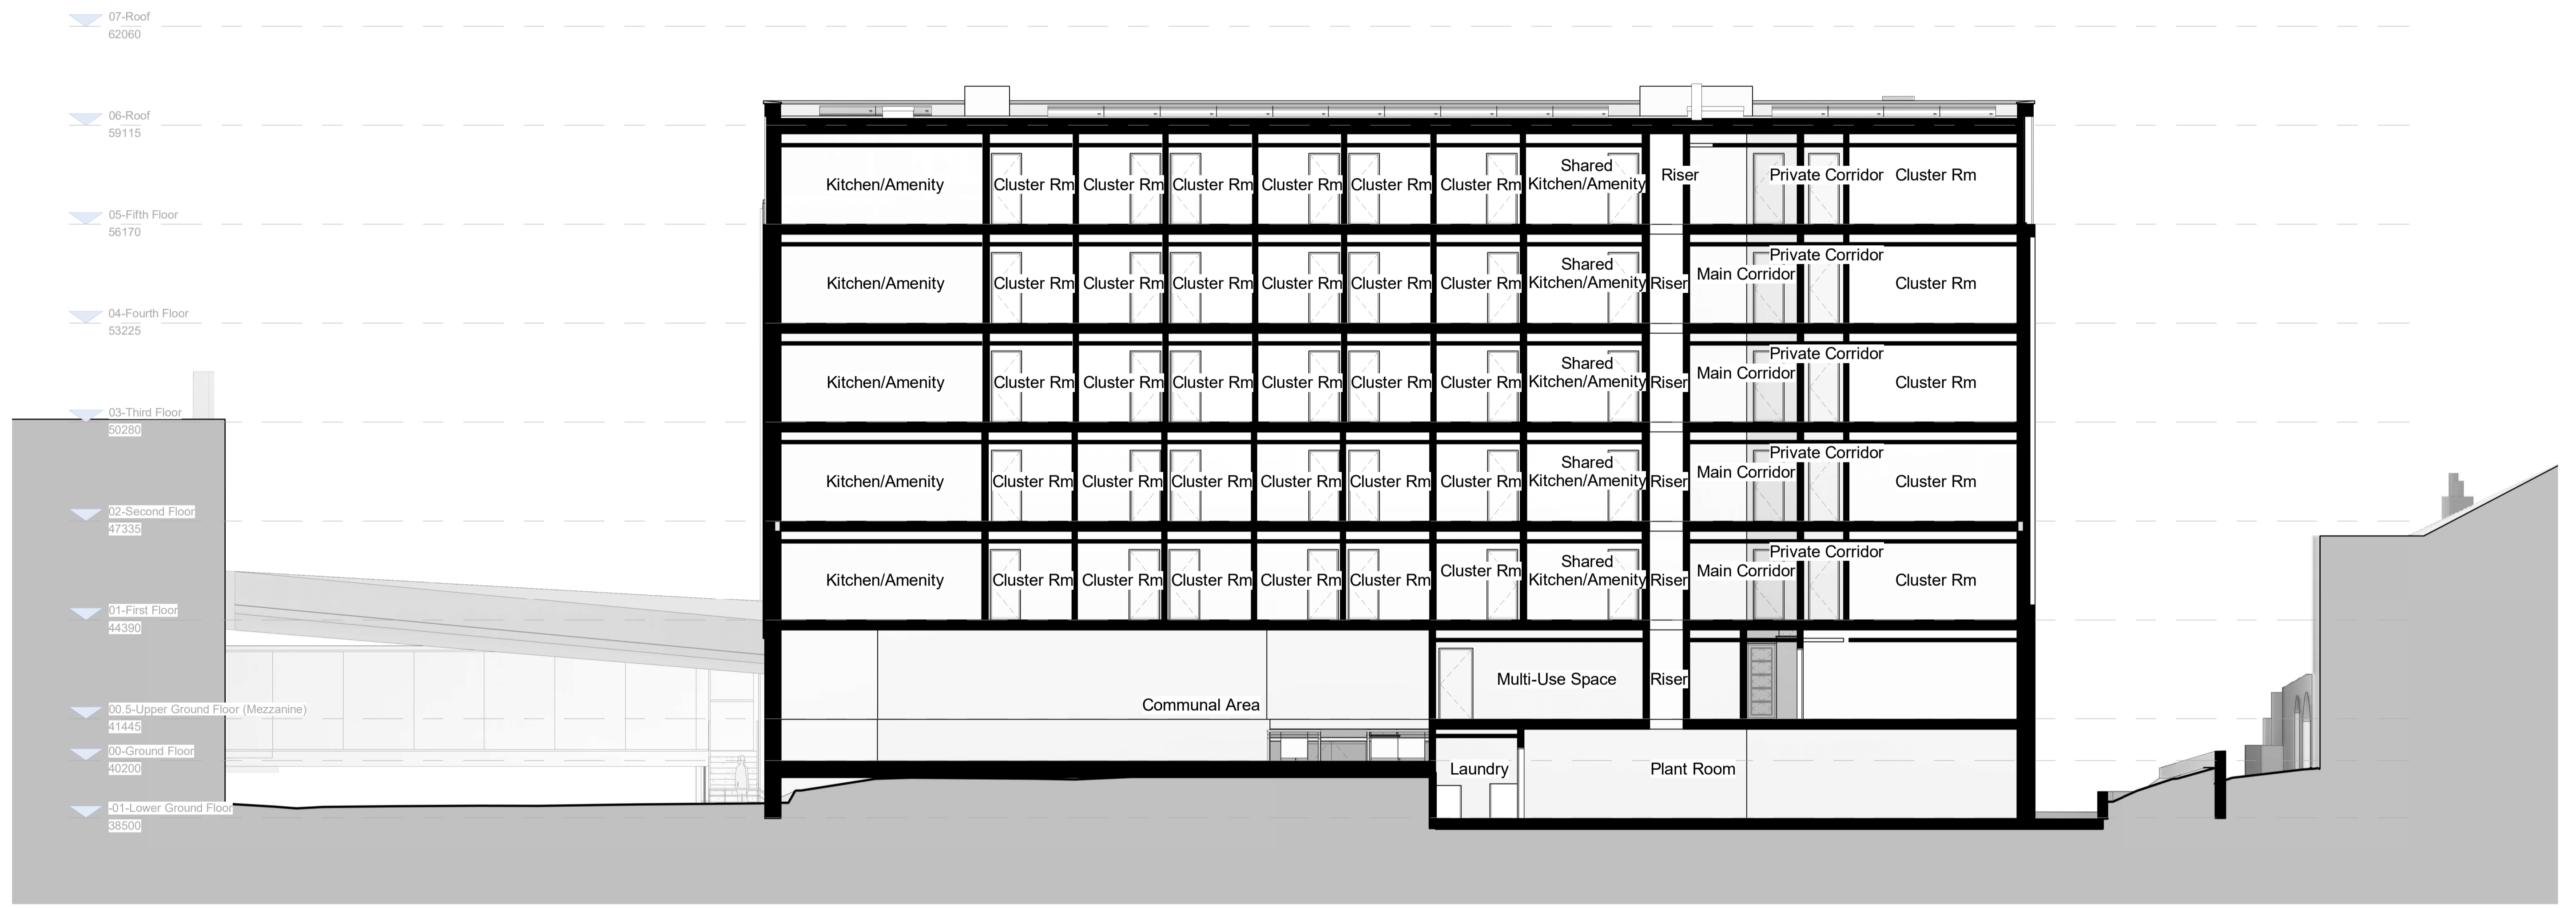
07-Roof
62060

06-Roof
59115

05-Fifth Floor
56170

04-Fourth Floor
53225

03-Third Floor
50280

02-Second Floor
47335

01-First Floor
44390

00.5-Upper Ground Floor (Mezzanine)
41445

00-Ground Floor
40200

-01-Lower Ground Floor
38500

Kitchen/Amenity
Cluster Rm
Cluster Rm
Cluster Rm
Cluster Rm
Cluster Rm
Cluster Rm
Shared Kitchen/Amenity
Riser
Private Corridor
Cluster Rm

Kitchen/Amenity
Cluster Rm
Cluster Rm
Cluster Rm
Cluster Rm
Cluster Rm
Cluster Rm
Shared Kitchen/Amenity
Riser
Main Corridor
Private Corridor
Cluster Rm

Kitchen/Amenity
Cluster Rm
Cluster Rm
Cluster Rm
Cluster Rm
Cluster Rm
Cluster Rm
Shared Kitchen/Amenity
Riser
Main Corridor
Private Corridor
Cluster Rm

Kitchen/Amenity
Cluster Rm
Cluster Rm
Cluster Rm
Cluster Rm
Cluster Rm
Cluster Rm
Shared Kitchen/Amenity
Riser
Main Corridor
Private Corridor
Cluster Rm

Kitchen/Amenity
Cluster Rm
Cluster Rm
Cluster Rm
Cluster Rm
Cluster Rm
Cluster Rm
Shared Kitchen/Amenity
Riser
Main Corridor
Private Corridor
Cluster Rm

Communal Area
Multi-Use Space
Riser
Laundry
Plant Room